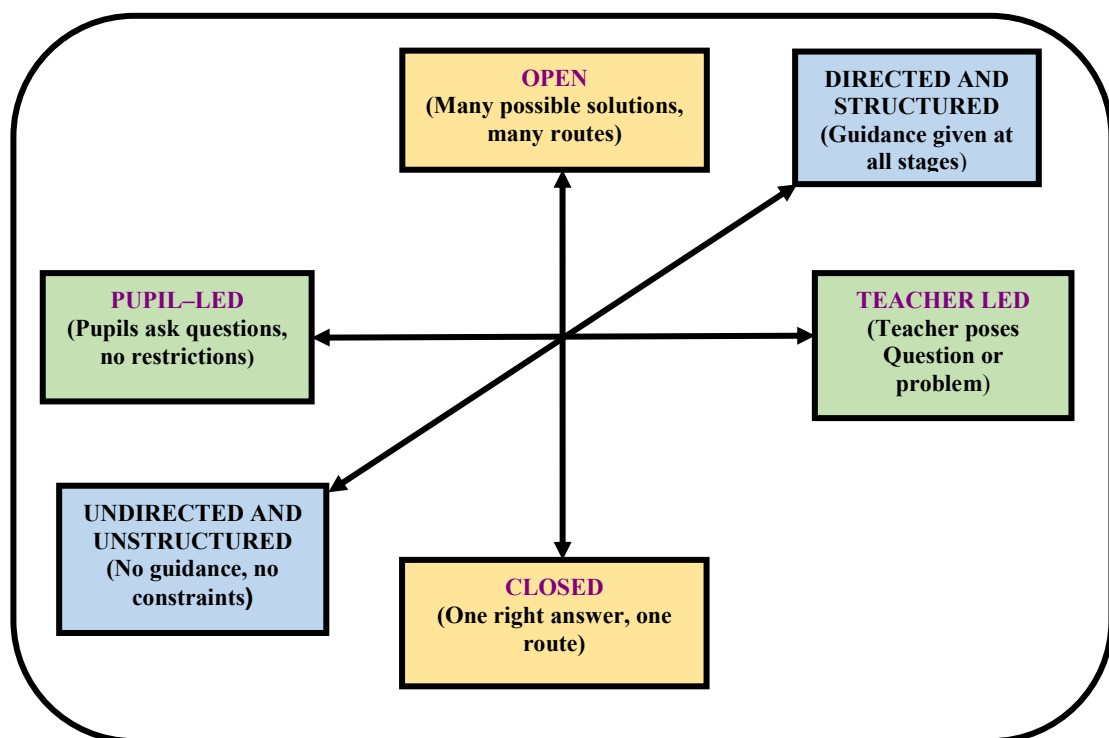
OPEN
(Many possible solutions, many routes)

DIRECTED AND STRUCTURED
(Guidance given at all stages)

PUPIL–LED
(Pupils ask questions, no restrictions)

TEACHER LED
(Teacher poses Question or problem)

UNDIRECTED AND UNSTRUCTURED
(No guidance, no constraints)

CLOSED
(One right answer, one route)